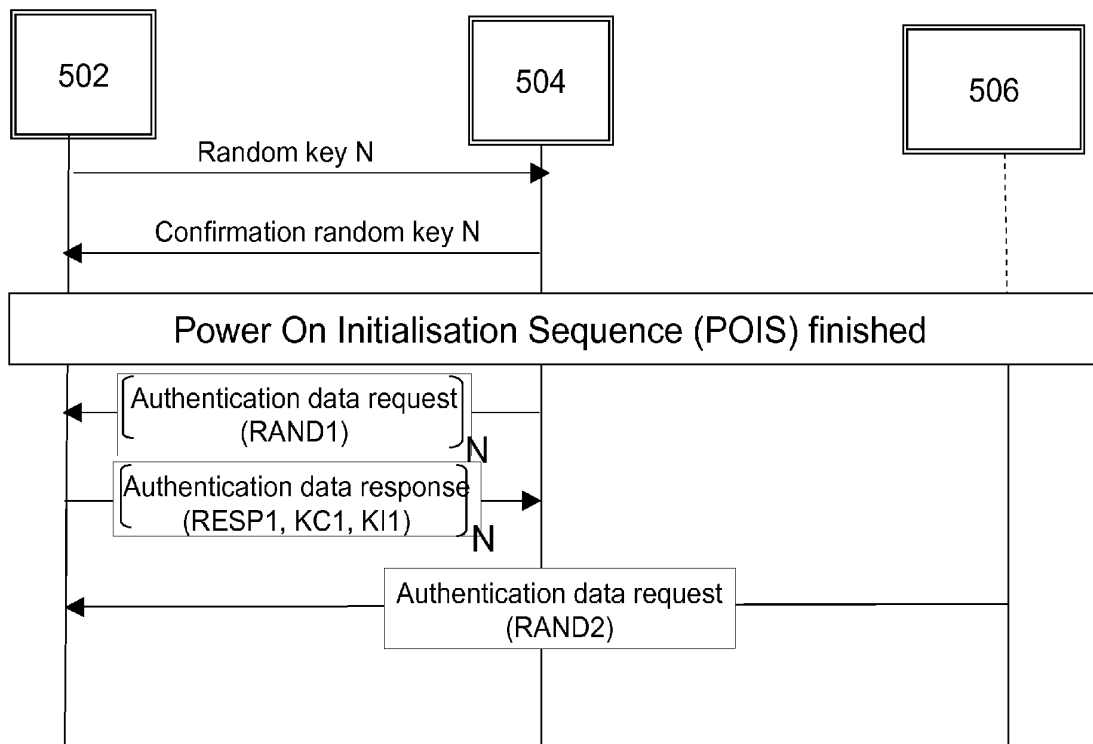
502

504

506

Random key N

Confirmation random key N

Power On Initialisation Sequence (POIS) finished

Authentication data request (RAND1)

N

Authentication data response (RESP1, KC1, KI1)

N

Authentication data request (RAND2)